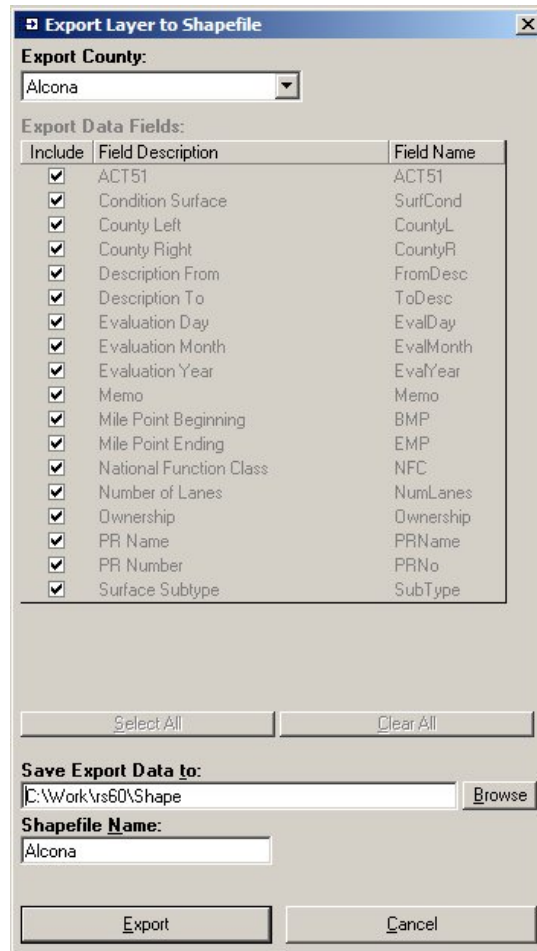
Export Layer to Shapefile

Export County:

Alcona

Export Data Fields:

| Include | Field Description | Field Name |
|---|---|---|
| ☑ | ACT51 | ACT51 |
| ☑ | Condition Surface | SurfCond |
| ☑ | County Left | CountyL |
| ☑ | County Right | CountyR |
| ☑ | Description From | FromDesc |
| ☑ | Description To | ToDesc |
| ☑ | Evaluation Day | EvalDay |
| ☑ | Evaluation Month | EvalMonth |
| ☑ | Evaluation Year | EvalYear |
| ☑ | Memo | Memo |
| ☑ | Mile Point Beginning | BMP |
| ☑ | Mile Point Ending | EMP |
| ☑ | National Function Class | NFC |
| ☑ | Number of Lanes | NumLanes |
| ☑ | Ownership | Ownership |
| ☑ | PR Name | PRName |
| ☑ | PR Number | PRNo |
| ☑ | Surface Subtype | SubType |

Select All

Clear All

Save Export Data to:

C:\Work\rs60\Shape

Browse

Shapefile Name:

Alcona

Export

Cancel